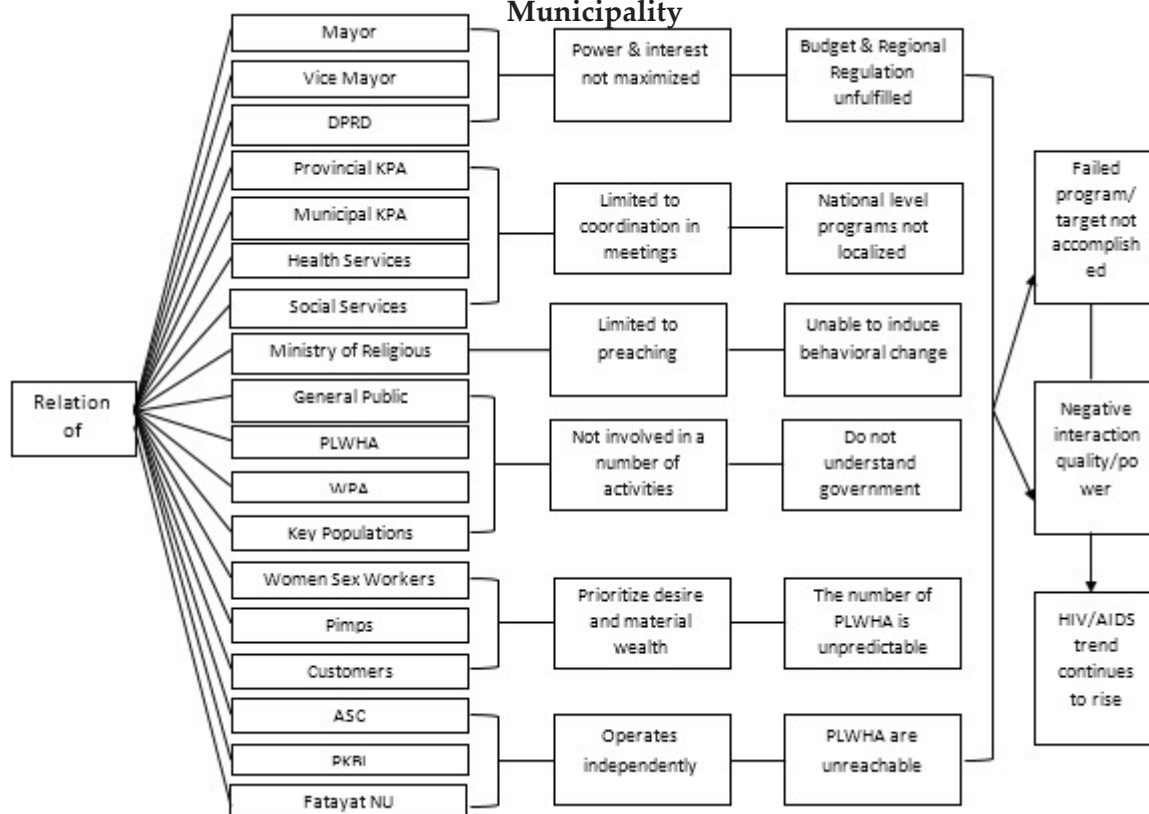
Municipality

Relation of

Mayor
Vice Mayor
DPRD

Power & interest not maximized

Budget & Regional Regulation unfulfilled

Provincial KPA
Municipal KPA
Health Services
Social Services

Limited to coordination in meetings

National level programs not localized

Ministry of Religious

Limited to preaching

Unable to induce behavioral change

General Public
PLWHA
WPA
Key Populations

Not involved in a number of activities

Do not understand government

Women Sex Workers
Pimps
Customers

Prioritize desire and material wealth

The number of PLWHA is unpredictable

ASC
PKBI
Fatayat NU

Operates independently

PLWHA are unreachable

Failed program/ target not accomplished

Negative interaction quality/power

HIV/AIDS trend continues to rise